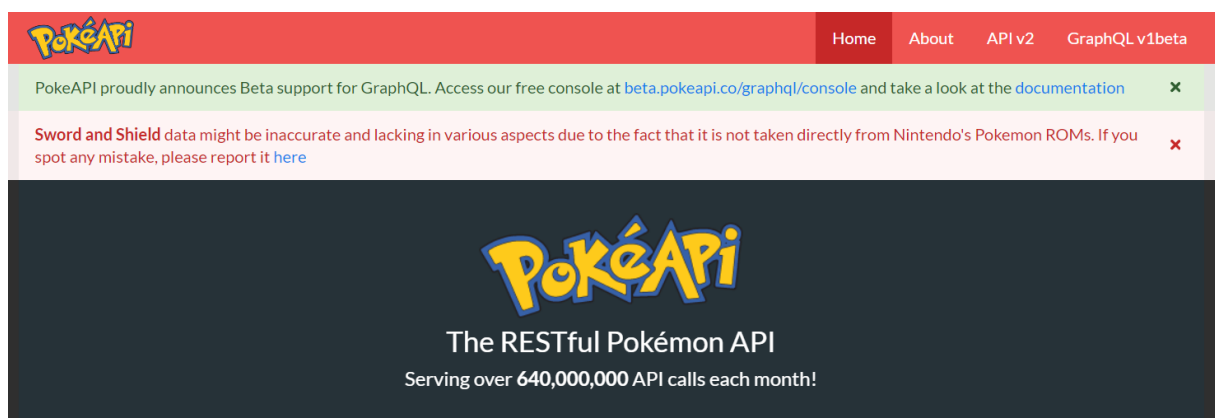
PokéAPI

Home About API v2 GraphQL v1beta

PokeAPI proudly announces Beta support for GraphQL. Access our free console at beta.pokeapi.co/graphql/console and take a look at the documentation ×

**Sword and Shield** data might be inaccurate and lacking in various aspects due to the fact that it is not taken directly from Nintendo's Pokemon ROMs. If you spot any mistake, please report it here ×

PokéAPI

The RESTful Pokémon API

Serving over **640,000,000** API calls each month!